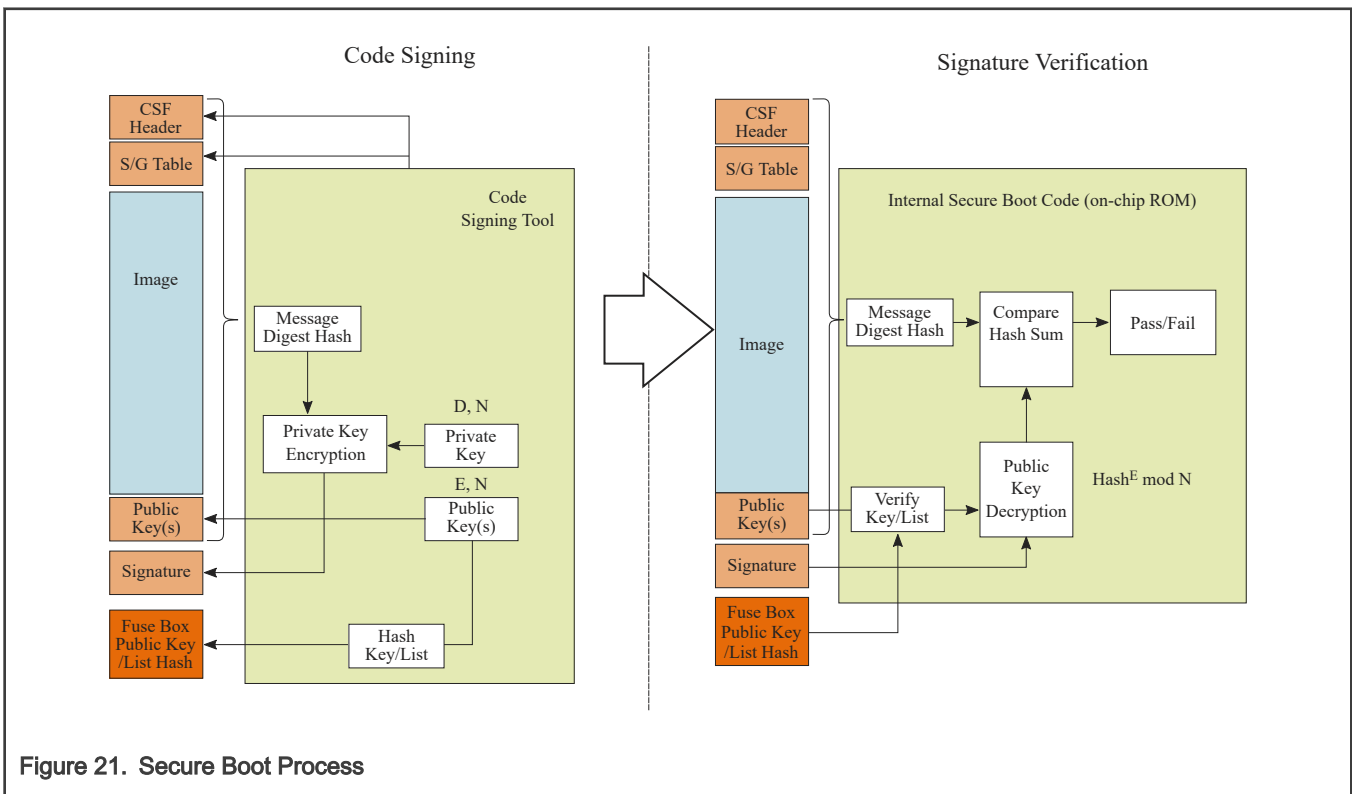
Code Signing

CSF Header

S/G Table

Image

Public Key(s)

Signature

Fuse Box Public Key /List Hash

Code Signing Tool

Message Digest Hash

Private Key Encryption

D, N

Private Key

E, N

Public Key(s)

Hash Key/List

Signature Verification

CSF Header

S/G Table

Image

Public Key(s)

Signature

Fuse Box Public Key /List Hash

Internal Secure Boot Code (on-chip ROM)

Message Digest Hash

Compare Hash Sum

Pass/Fail

Verify Key/List

Public Key Decryption

$Hash^E$ mod N

Figure 21. Secure Boot Process